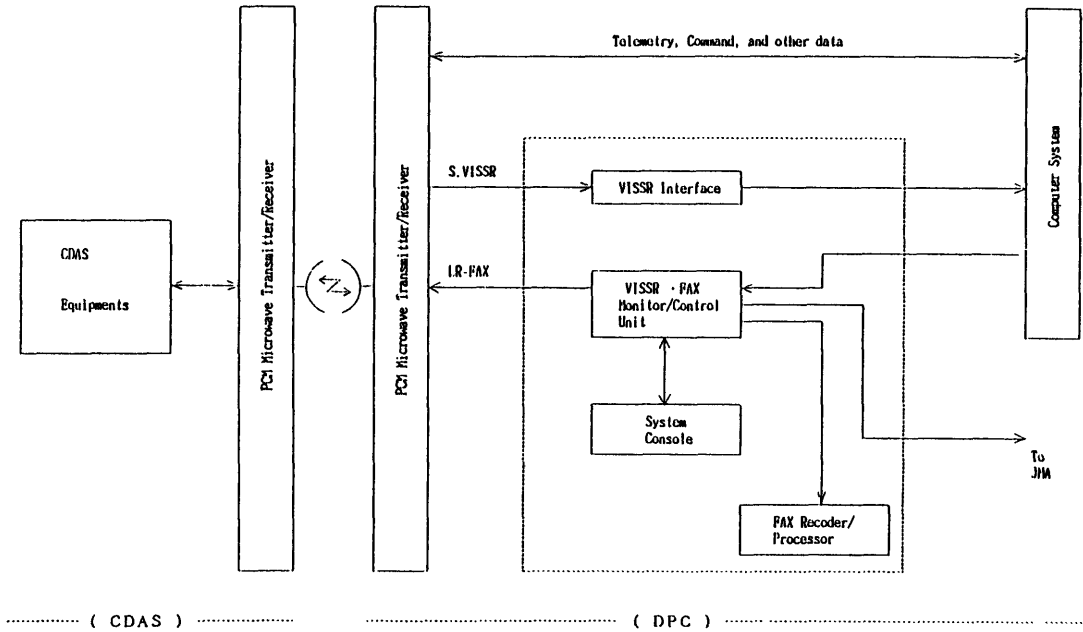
Telemetry, Command, and other data

CDAS

Equipments

PCM Microwave Transmitter/Receiver

PCM Microwave Transmitter/Receiver

S.VISSR

VISSR Interface

Computer System

LR-FAX

VISSR · FAX Monitor/Control Unit

System Console

To JMA

FAX Recoder/ Processor

( CDAS )

( DPC )